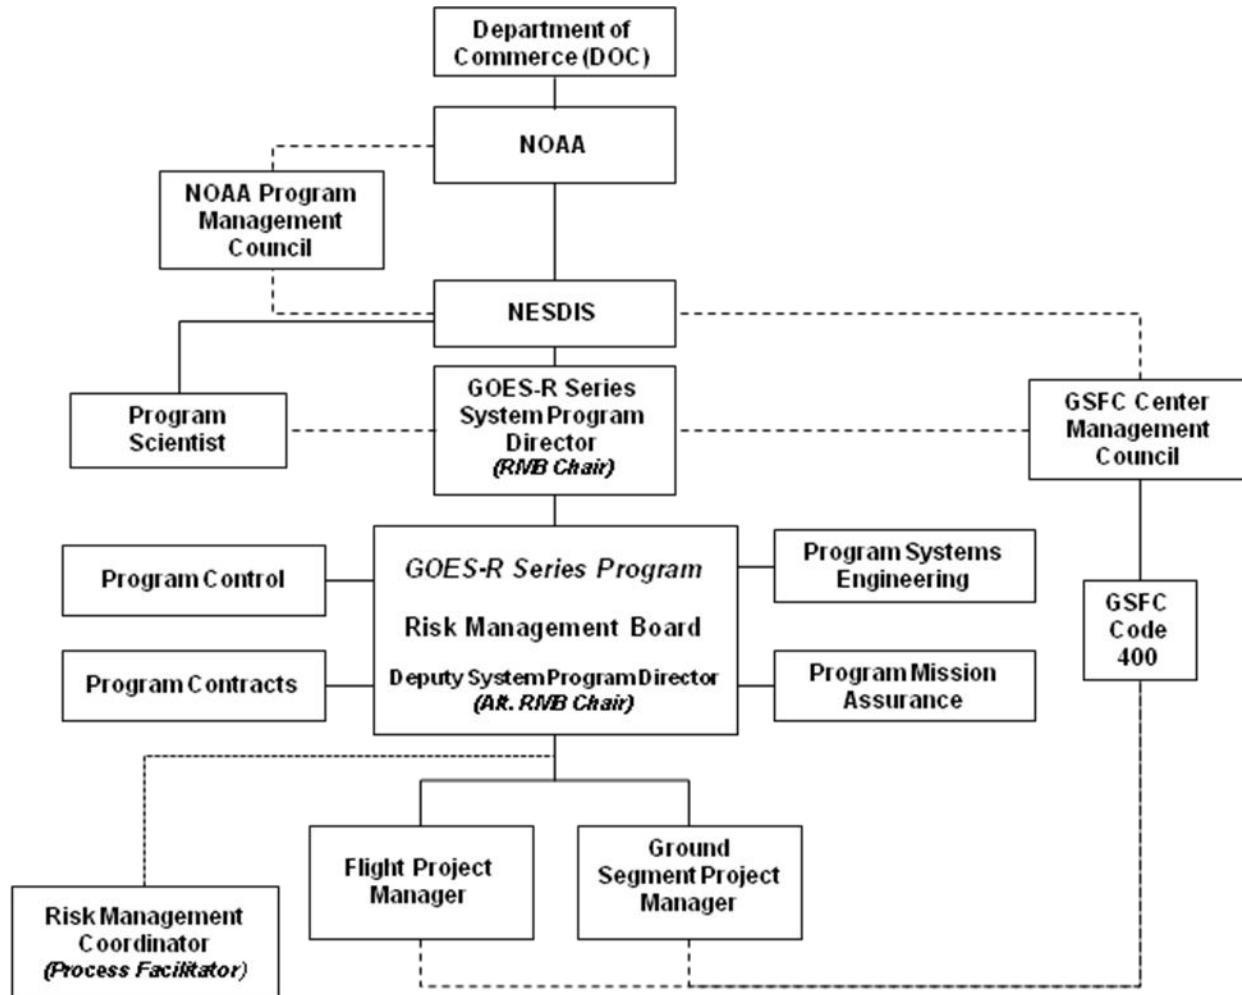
Department of Commerce (DOC)

NOAA

NOAA Program Management Council

NESDIS

Program Scientist

GOES-R Series System Program Director
(RMB Chair)

GSFC Center Management Council

Program Control

GOES-R Series Program
Risk Management Board
Deputy System Program Director
(Alt. RMB Chair)

Program Systems Engineering

GSFC Code 400

Program Contracts

Program Mission Assurance

Flight Project Manager

Ground Segment Project Manager

Risk Management Coordinator
(Process Facilitator)